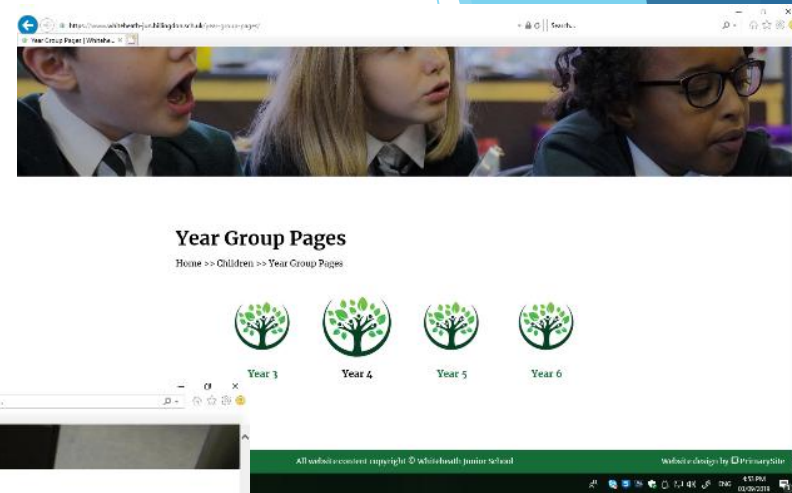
https://www.whiteheath-jun.hillingdon.sch.uk/year-group-pages/
Search...
Year Group Pages | Whitehe... ×

Year Group Pages

Home >> Children >> Year Group Pages

Year 3
Year 4
Year 5
Year 6

All website content copyright © Whiteheath Junior School
Website design by PrimarySite

ENG
4:51 PM
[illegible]